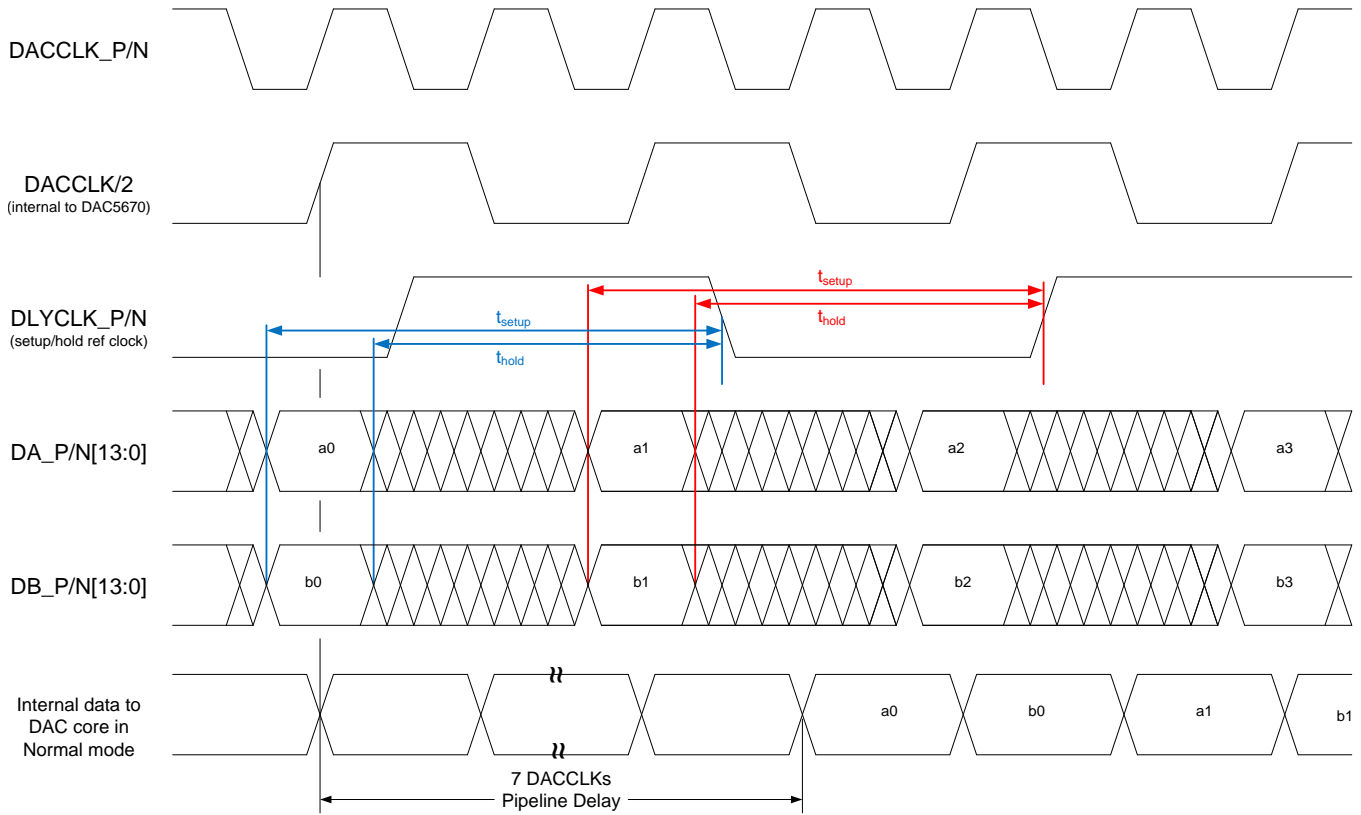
DACCLK_P/N

DACCLK/2
(internal to DAC5670)

DLYCLK_P/N
(setup/hold ref clock)

$t_{setup}$
$t_{hold}$
$t_{setup}$
$t_{hold}$

DA_P/N[13:0]
a0
a1
a2
a3

DB_P/N[13:0]
b0
b1
b2
b3

Internal data to DAC core in Normal mode
a0
b0
a1
b1

7 DACCLKs
Pipeline Delay